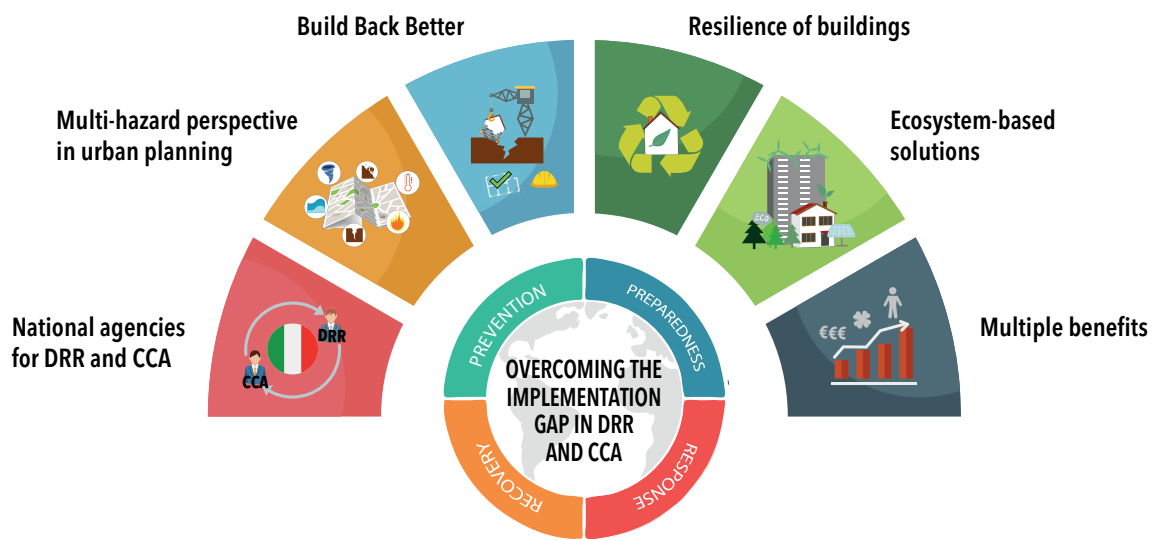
Build Back Better

Resilience of buildings

Multi-hazard perspective in urban planning

Ecosystem-based solutions

National agencies for DRR and CCA

Multiple benefits

DRR

CCA

ECO

€€€

PREVENTION

PREPAREDNESS

RESPONSE

RECOVERY

OVERCOMING THE IMPLEMENTATION GAP IN DRR AND CCA